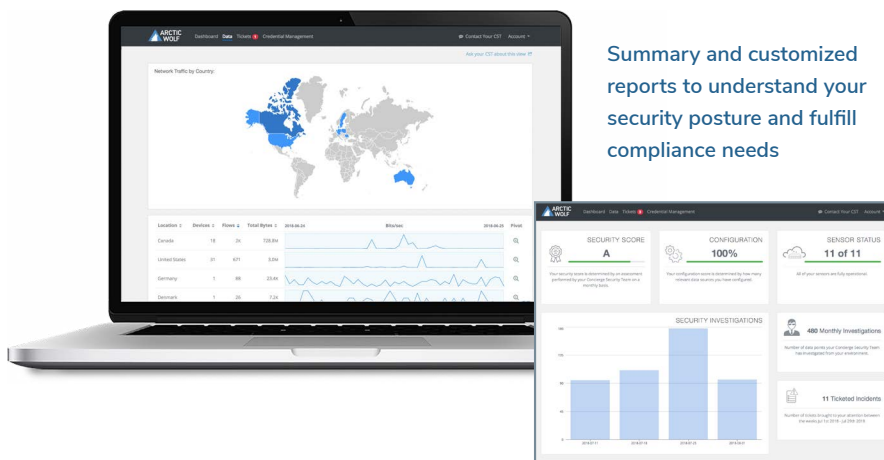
ARCTIC WOLF Dashboard Data Tickets Credential Management Contact Your CST Account

Ask your CST about this view

Network Traffic by Country

| Location | Devices | Flows | Total Bytes | Bits/sec | Pivot |
|---|---|---|---|---|---|
| Canada | 18 | 2K | 728.8k | | |
| United States | 31 | 671 | 3.8k | | |
| Germany | 1 | 88 | 23.6k | | |
| Denmark | 1 | 26 | 7.2k | | |

Summary and customized reports to understand your security posture and fulfill compliance needs

ARCTIC WOLF Dashboard Data Tickets Credential Management Contact Your CST Account

SECURITY SCORE
A
Your security score is determined by an assessment performed by your Concierge Security Team on a monthly basis.

CONFIGURATION
100%
Your configuration score is determined by how many relevant data sources you have configured.

SENSOR STATUS
11 of 11
All of your sensors are fully operational.

SECURITY INVESTIGATIONS

480 Monthly Investigations
Number of data points your Concierge Security Team has investigated from your environment.

11 Ticketed Incidents
Number of tickets brought to your attention between the weeks for 2018 - Jul 29th 2018